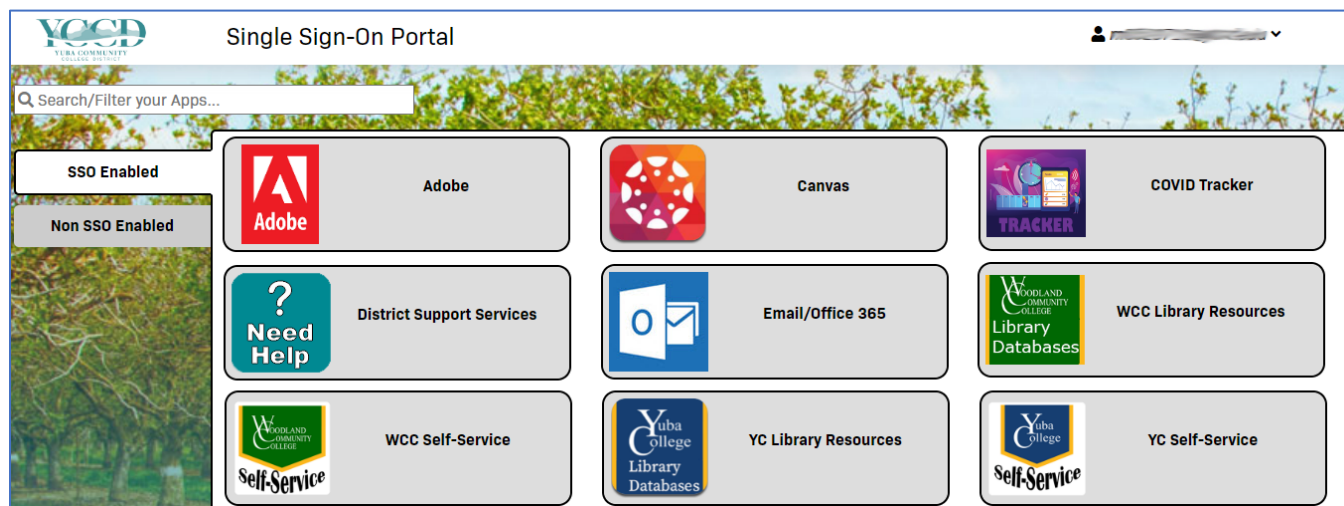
YCCD
YUBA COMMUNITY COLLEGE DISTRICT

Single Sign-On Portal

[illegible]

Search/Filter your Apps...

SSO Enabled

Non SSO Enabled

Adobe

Adobe

Canvas

TRACKER

COVID Tracker

?
Need Help

District Support Services

O

Email/Office 365

WOODLAND COMMUNITY COLLEGE
Library Databases

WCC Library Resources

WOODLAND COMMUNITY COLLEGE
Self-Service

WCC Self-Service

Yuba College
Library Databases

YC Library Resources

Yuba College
Self-Service

YC Self-Service